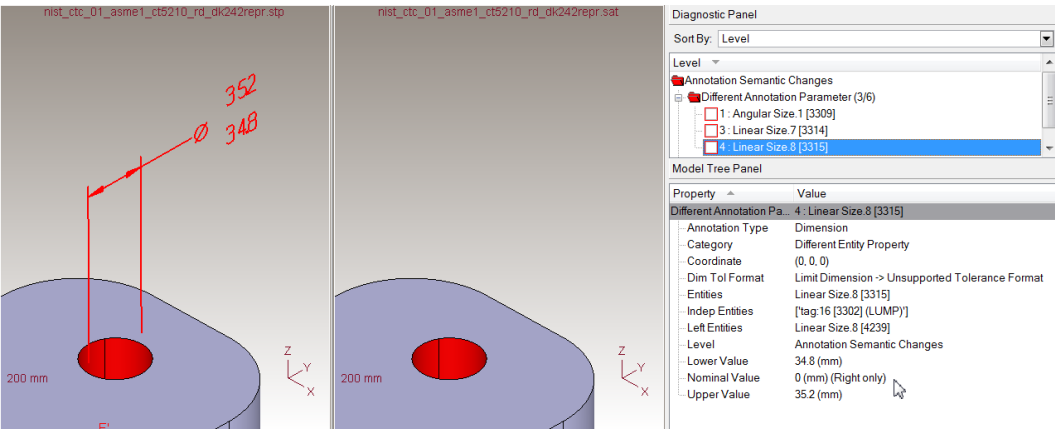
nist_ctc_01_asme1_ct5210_rd_dk242repr.stp

352
Ø 348

200 mm

Z
Y
X

nist_ctc_01_asme1_ct5210_rd_dk242repr.sat

200 mm

Z
Y
X

Diagnostic Panel
Sort By: Level
Level
Annotation Semantic Changes
Different Annotation Parameter (3/6)
1 : Angular Size.1 [3309]
3 : Linear Size.7 [3314]
4 : Linear Size.8 [3315]

Model Tree Panel

| Property | Value |
|---|---|
| Different Annotation Pa... | 4 : Linear Size.8 [3315] |
| Annotation Type | Dimension |
| Category | Different Entity Property |
| Coordinate | (0, 0, 0) |
| Dim Tol Format | Limit Dimension -> Unsupported Tolerance Format |
| Entities | Linear Size.8 [3315] |
| Indep Entities | ['tag:16 [3302] (LUMP)'] |
| Left Entities | Linear Size.8 [4239] |
| Level | Annotation Semantic Changes |
| Lower Value | 34.8 (mm) |
| Nominal Value | 0 (mm) (Right only) |
| Upper Value | 35.2 (mm) |